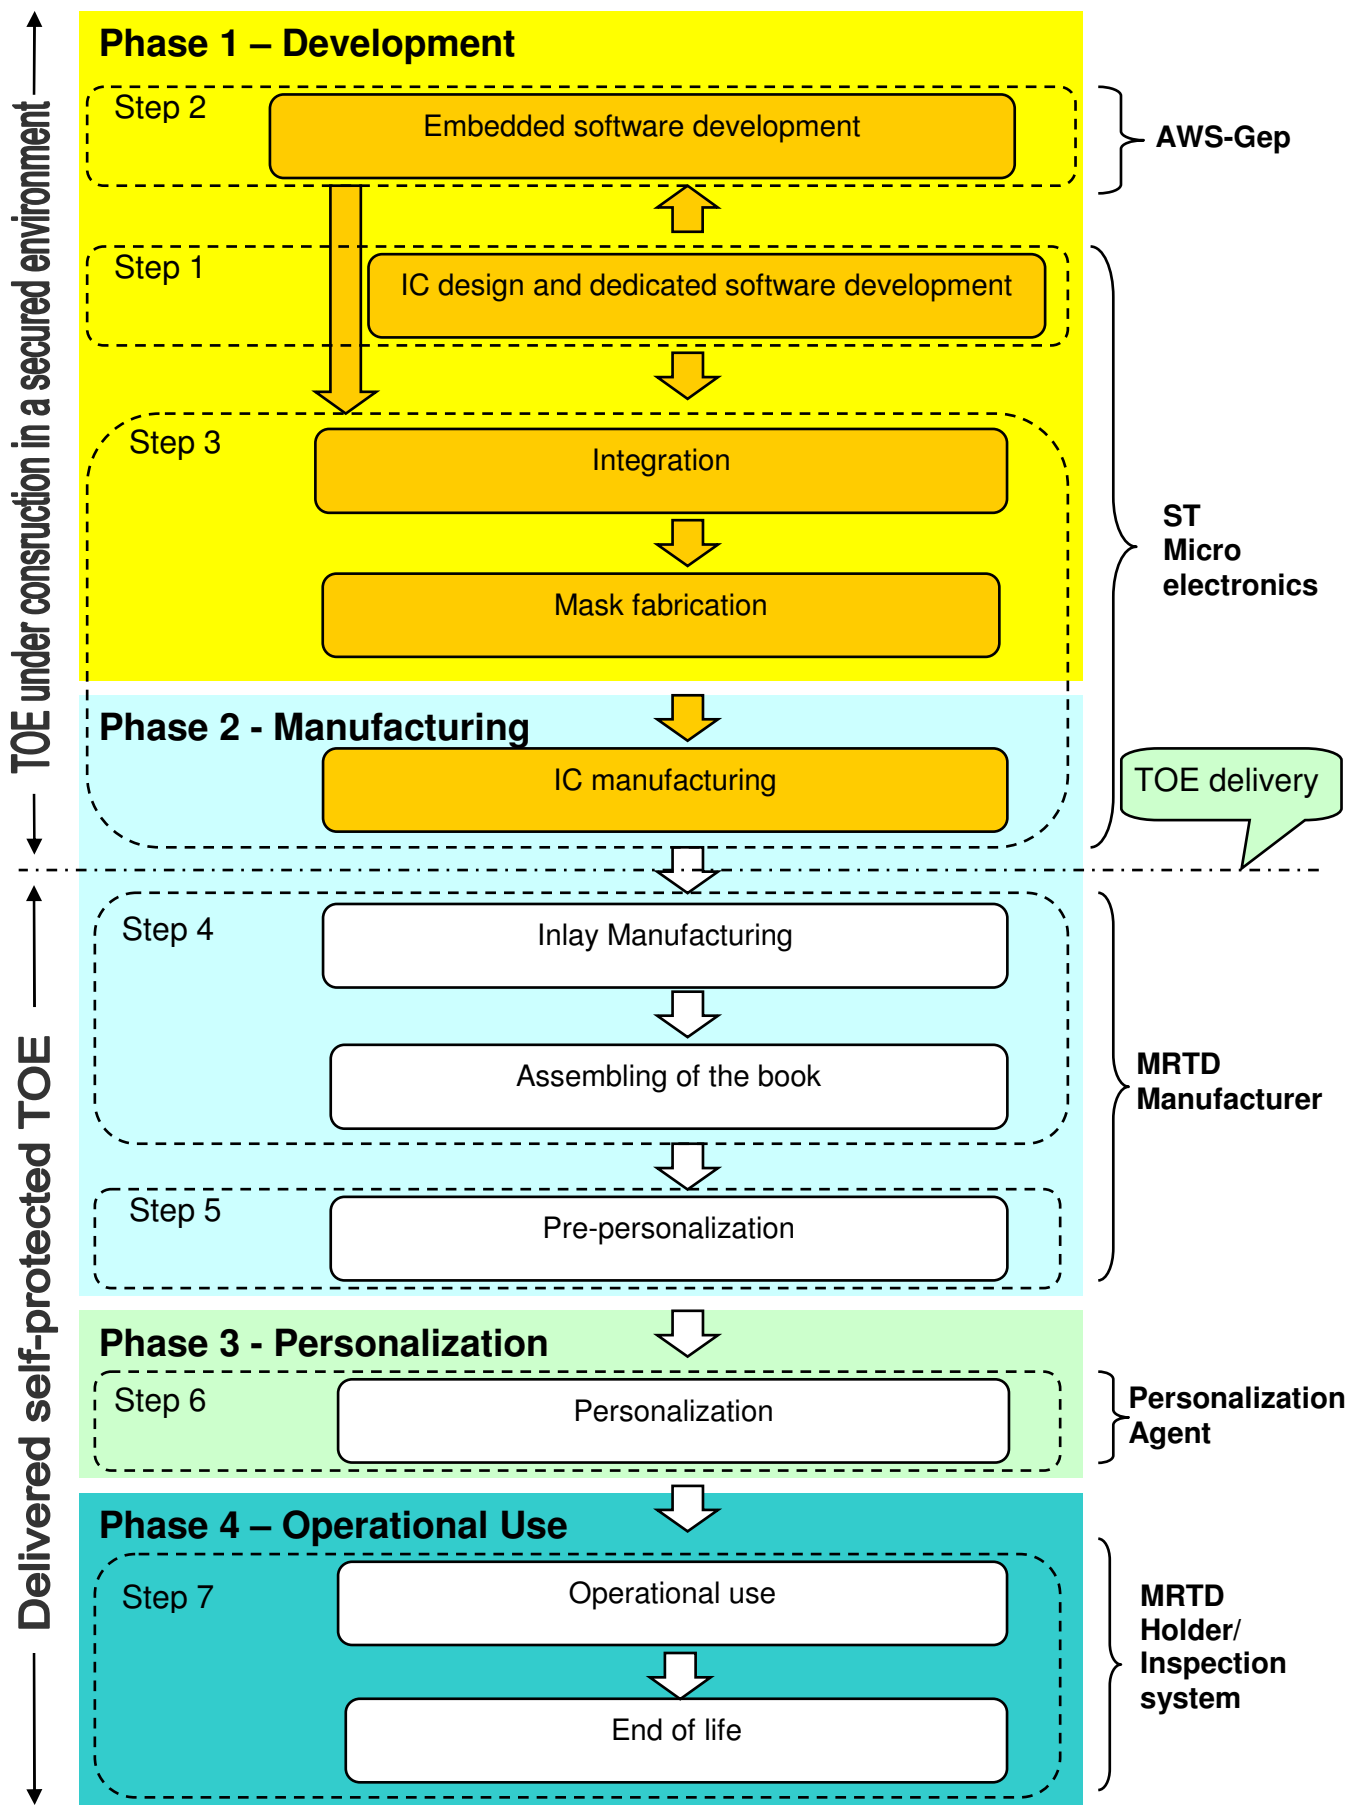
TOE under consruction in a secured environment

Phase 1 – Development

Step 2

Embedded software development

AWS-Gep

Step 1

IC design and dedicated software development

Step 3

Integration

Mask fabrication

ST Micro electronics

Phase 2 - Manufacturing

IC manufacturing

TOE delivery

Delivered self-protected TOE

Step 4

Inlay Manufacturing

Assembling of the book

MRTD Manufacturer

Step 5

Pre-personalization

Phase 3 - Personalization

Step 6

Personalization

Personalization Agent

Phase 4 – Operational Use

Step 7

Operational use

End of life

MRTD Holder/ Inspection system